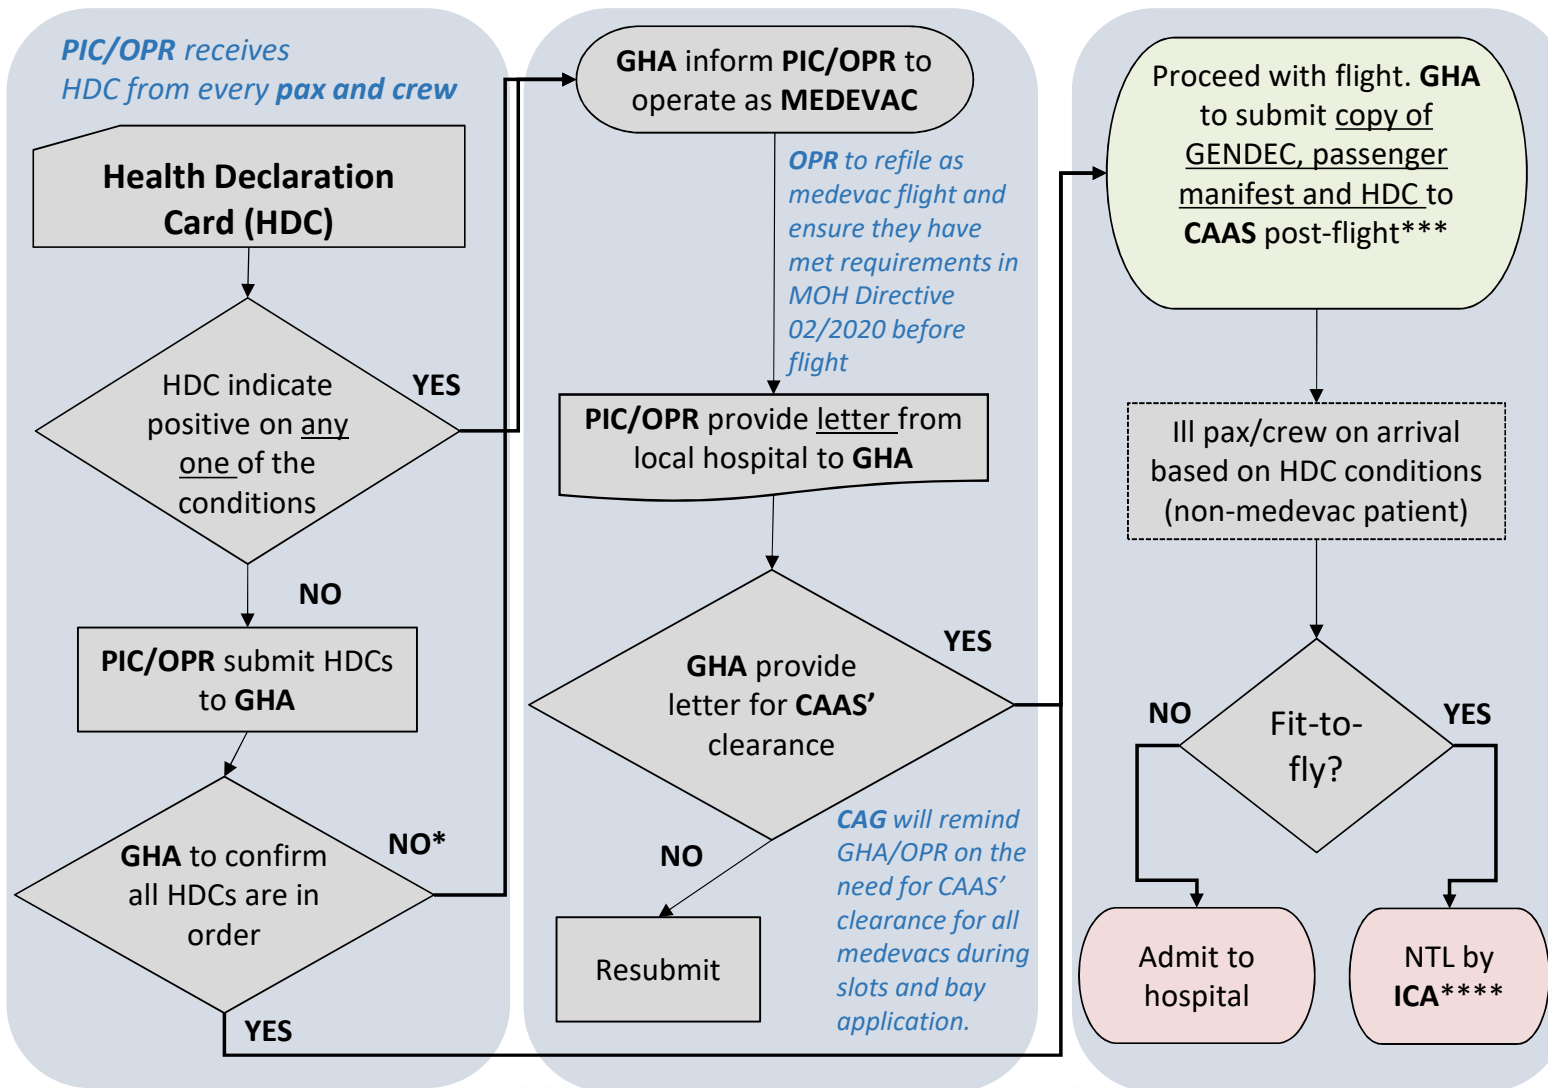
PIC/OPR receives HDC from every pax and crew

Health Declaration Card (HDC)

HDC indicate positive on any one of the conditions

YES

NO

PIC/OPR submit HDCs to GHA

GHA to confirm all HDCs are in order

NO*

YES

GHA inform PIC/OPR to operate as MEDEVAC

OPR to refile as medevac flight and ensure they have met requirements in MOH Directive 02/2020 before flight

PIC/OPR provide letter from local hospital to GHA

GHA provide letter for CAAS' clearance

YES

NO

Resubmit

CAG will remind GHA/OPR on the need for CAAS' clearance for all medevacs during slots and bay application.

Proceed with flight. GHA to submit copy of GENDEC, passenger manifest and HDC to CAAS post-flight***

Ill pax/crew on arrival based on HDC conditions (non-medevac patient)

Fit-to-fly?

NO

YES

Admit to hospital

NTL by ICA****